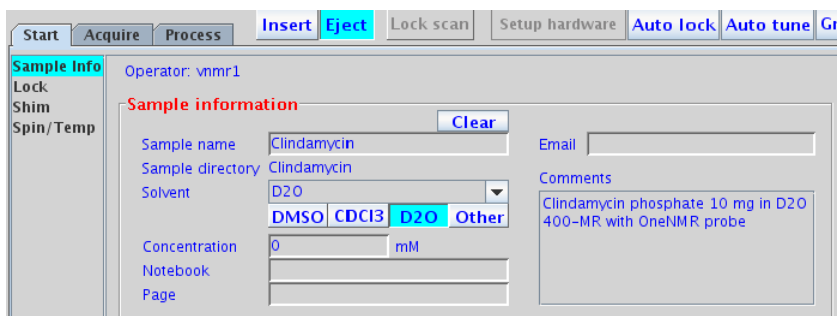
Start Acquire Process Insert Eject Lock scan Setup hardware Auto lock Auto tune Gr

Sample Info
Lock
Shim
Spin/Temp

Operator: vnmr1

Sample information

Clear

Sample name Clindamycin
Sample directory Clindamycin
Solvent D2O
DMSO CDCl3 D2O Other
Concentration 0 mM
Notebook
Page

Email

Comments
Clindamycin phosphate 10 mg in D2O 400-MR with OneNMR probe